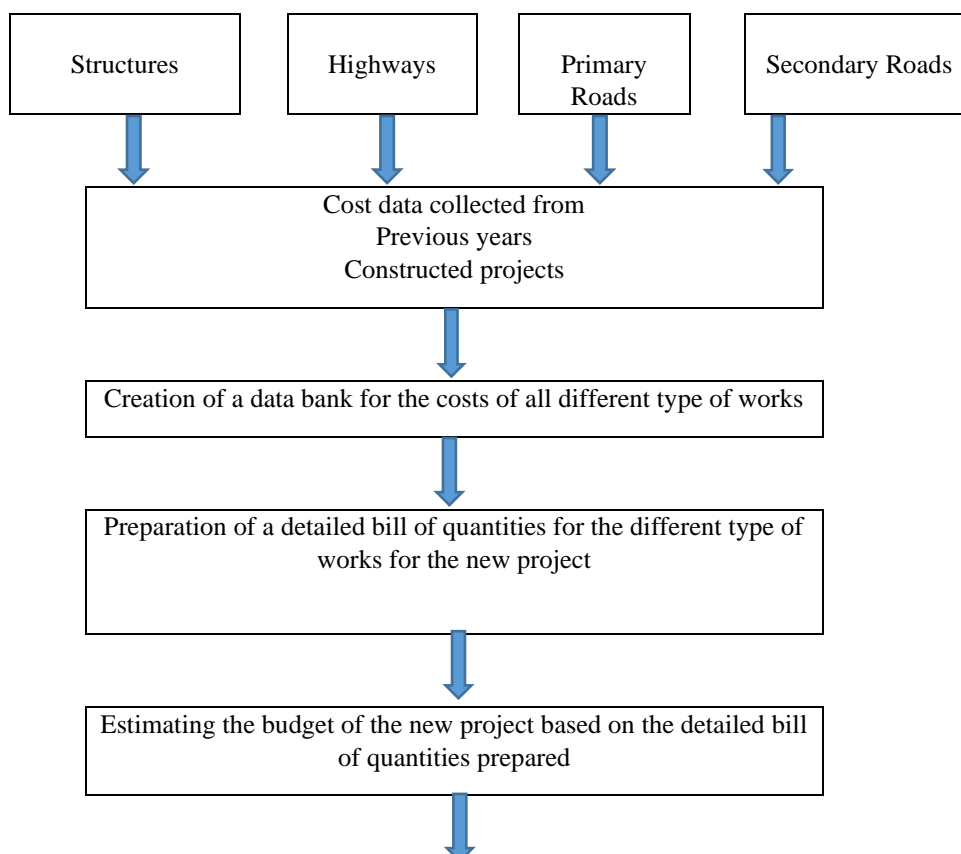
Structures

Highways

Primary Roads

Secondary Roads

Cost data collected from
Previous years
Constructed projects

Creation of a data bank for the costs of all different type of works

Preparation of a detailed bill of quantities for the different type of works for the new project

Estimating the budget of the new project based on the detailed bill of quantities prepared